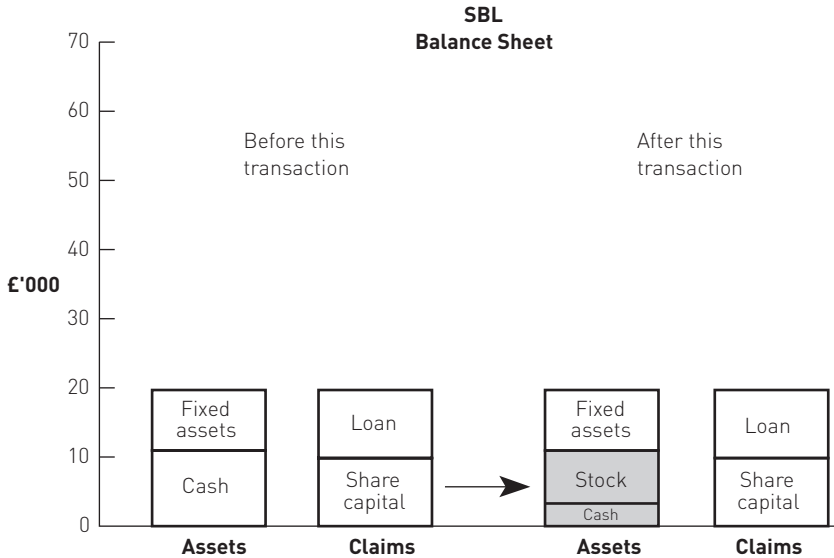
SBL
Balance Sheet

70
60
50
40
£'000
30
20
10
0

Before this transaction

After this transaction

Fixed assets
Cash

Loan
Share capital

Fixed assets
Stock
Cash

Loan
Share capital

Assets
Claims
Assets
Claims